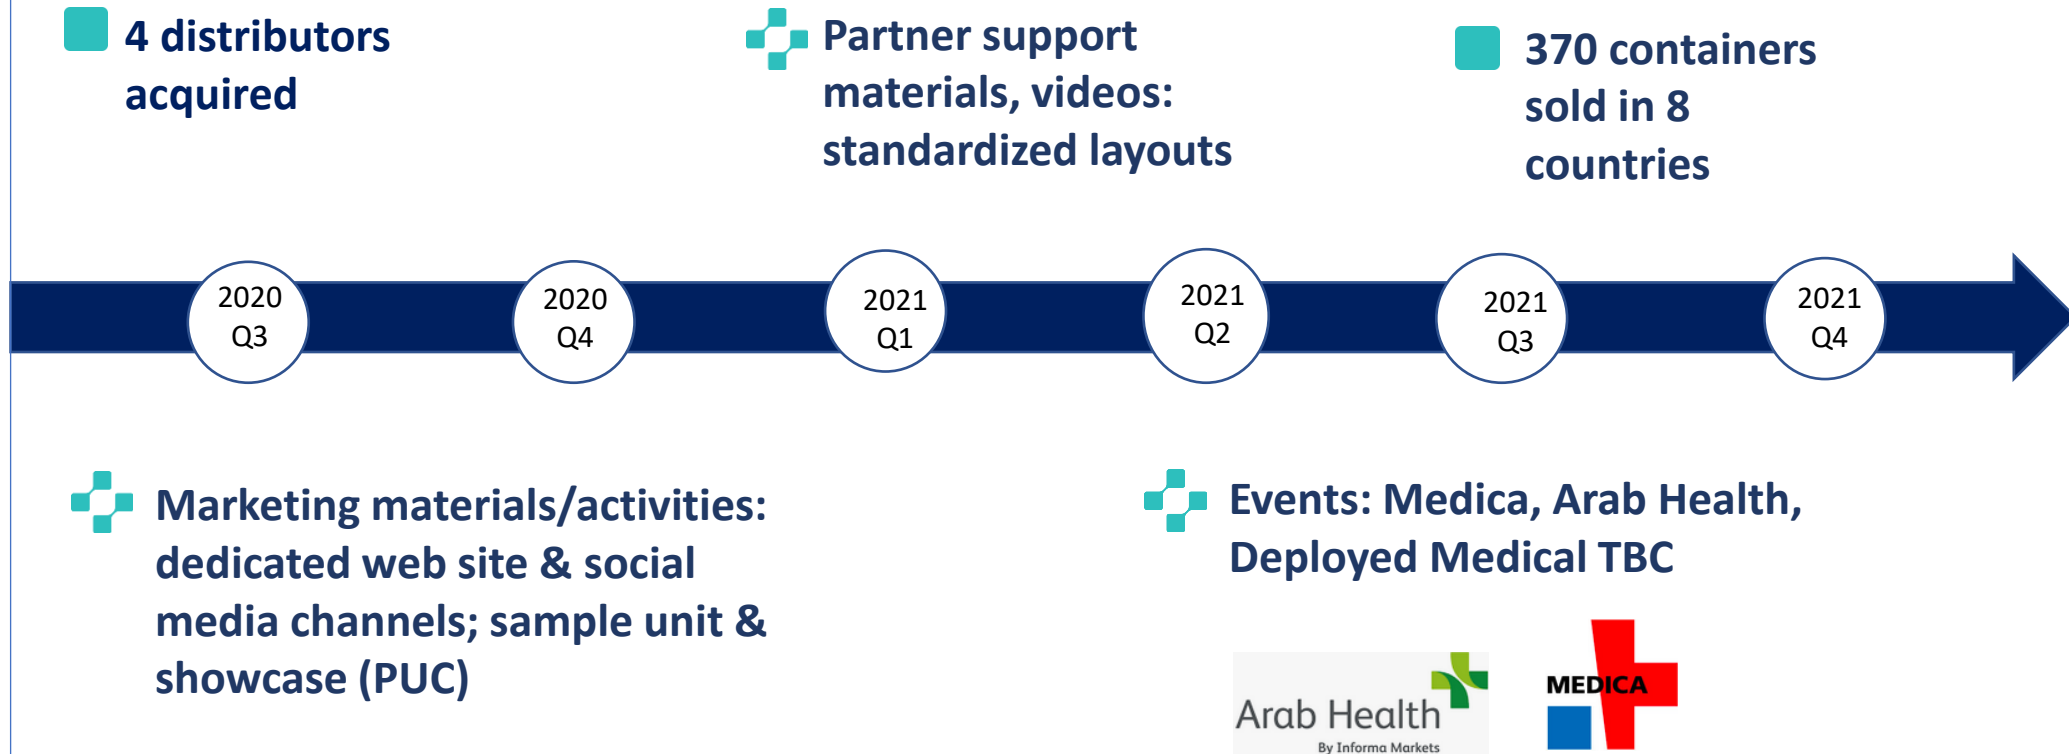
4 distributors acquired

Partner support materials, videos: standardized layouts

370 containers sold in 8 countries

2020 Q3

2020 Q4

2021 Q1

2021 Q2

2021 Q3

2021 Q4

Marketing materials/activities: dedicated web site & social media channels; sample unit & showcase (PUC)

Events: Medica, Arab Health, Deployed Medical TBC

Arab Health
By Informa Markets

MEDICA